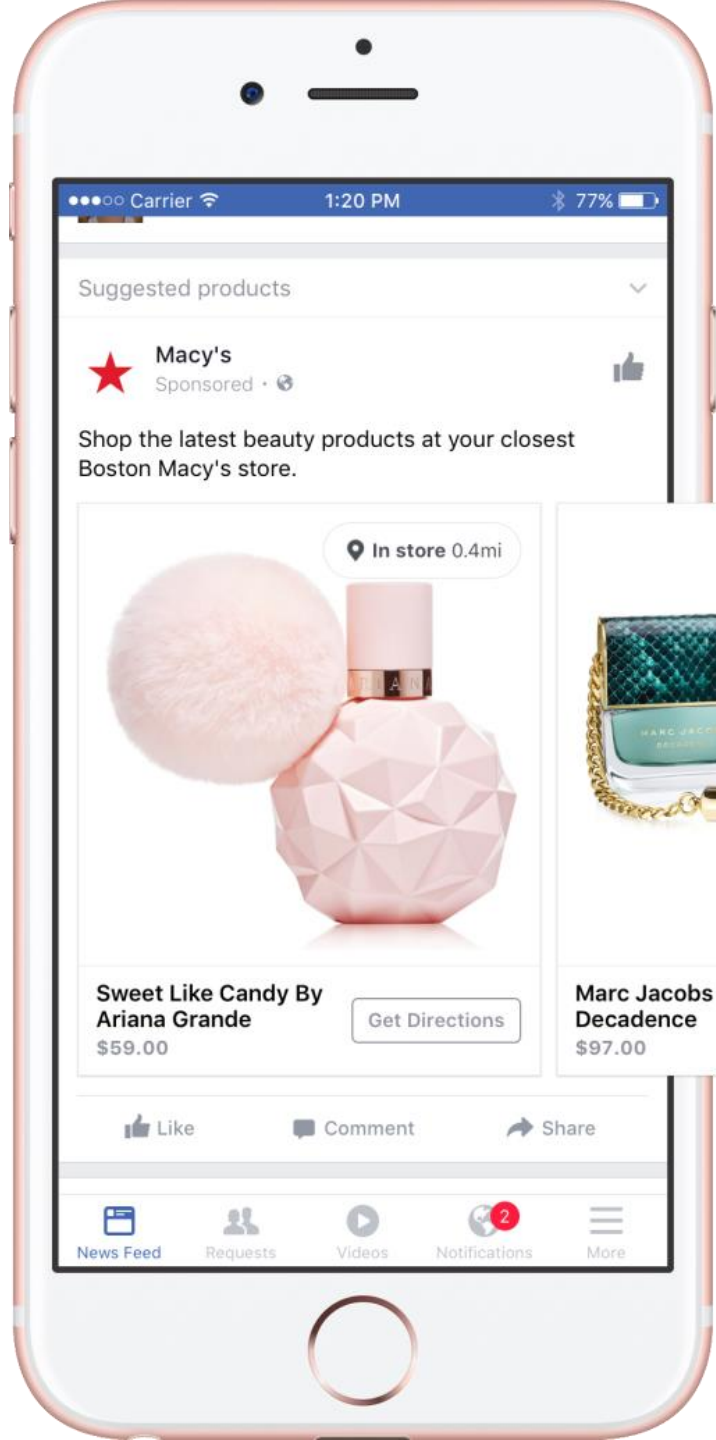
●●●○○ Carrier 1:20 PM 77%

Suggested products

Macy's
Sponsored ·

Shop the latest beauty products at your closest Boston Macy's store.

In store 0.4mi

ARIANA

Sweet Like Candy By Ariana Grande
$59.00

Get Directions

MARC JACOBS

Marc Jacobs
Decadence
$97.00

Like Comment Share

News Feed Requests Videos 2 Notifications More